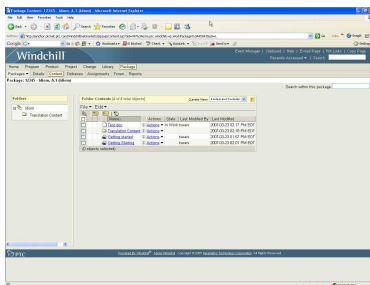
Package Content: 12345 - Idiom, A.1 (Inbox) - Microsoft Internet Explorer

File Edit View Favorites Tools Help

Back Search Favorites

Address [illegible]

Google G- Go Bookmarks PageRank Check AutoLink Send to Settings

Windchill

Event Manager | Upload | Help | E-mail Page | Print Links | Copy Page

Recently Accessed | Search:

Home Project Product Program Change Library Package

Packages Details Content Deliveries Assignments Forum Reports

Package: 12345 - Idiom, A.1 (Inbox)

Search within this package:

Folders

Idiom

Translation Content

Folder Contents (4 of 4 total objects)

Current View: Folder and Contents

File Edit

| | Name | Actions | State | Last Modified By | Last Modified |
|---|---|---|---|---|---|
| | Reaction | Actions | In Work | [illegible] | 2007-03-23 02:17 PM EDT |
| | Translation Content | Actions | | | 2007-03-23 02:16 PM EDT |
| | Getting started | Actions | | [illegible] | 2007-03-23 01:17 PM EDT |
| | Getting Starting | Actions | | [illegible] | 2007-03-23 02:01 PM EDT |

(0 objects selected)

PTC

Windchill Information | About Windchill | Copyright © 1996 Parametric Technology Corporation. All Rights Reserved.